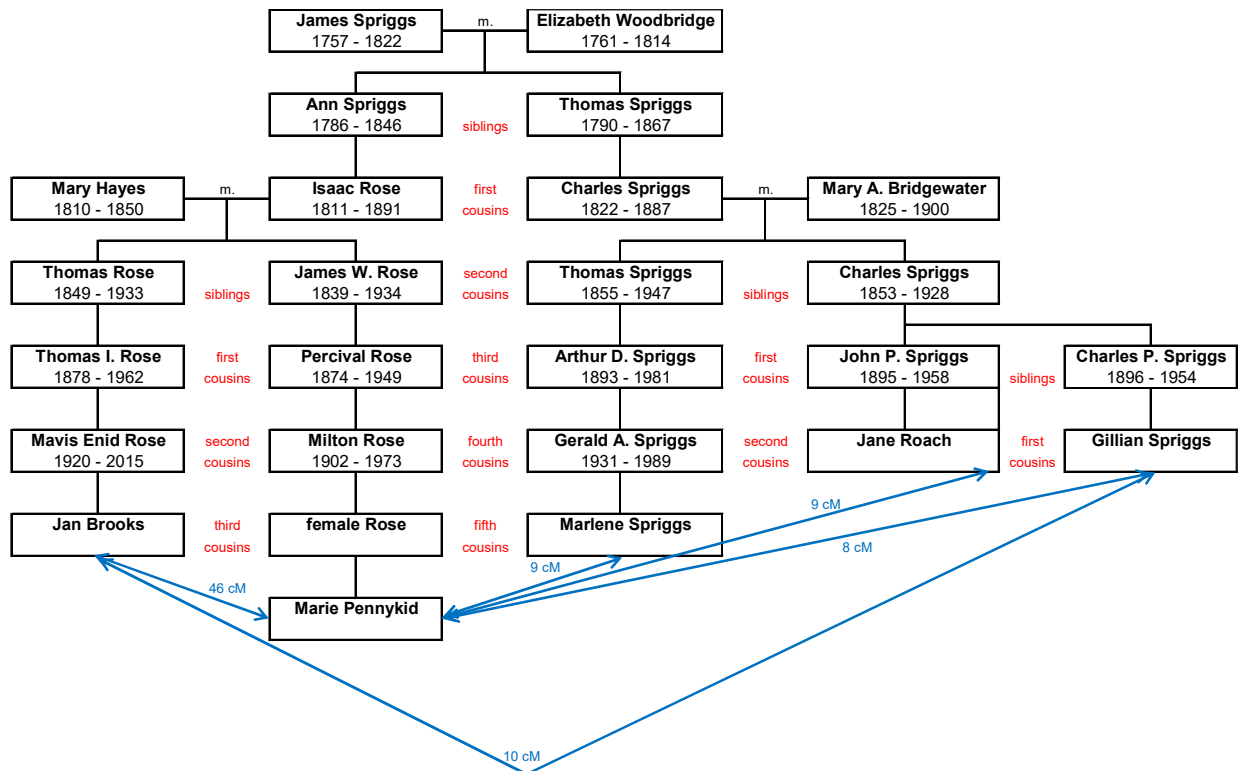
James Spriggs
1757 - 1822

m.

Elizabeth Woodbridge
1761 - 1814

Ann Spriggs
1786 - 1846

siblings

Thomas Spriggs
1790 - 1867

Mary Hayes
1810 - 1850

m.

Isaac Rose
1811 - 1891

first cousins

Charles Spriggs
1822 - 1887

m.

Mary A. Bridgewater
1825 - 1900

Thomas Rose
1849 - 1933

siblings

James W. Rose
1839 - 1934

second cousins

Thomas Spriggs
1855 - 1947

siblings

Charles Spriggs
1853 - 1928

Thomas I. Rose
1878 - 1962

first cousins

Percival Rose
1874 - 1949

third cousins

Arthur D. Spriggs
1893 - 1981

first cousins

John P. Spriggs
1895 - 1958

siblings

Charles P. Spriggs
1896 - 1954

Mavis Enid Rose
1920 - 2015

second cousins

Milton Rose
1902 - 1973

fourth cousins

Gerald A. Spriggs
1931 - 1989

second cousins

Jane Roach

first cousins

Gillian Spriggs

Jan Brooks

third cousins

female Rose

fifth cousins

Marlene Spriggs

9 cM

8 cM

9 cM

46 cM

Marie Pennykid

10 cM